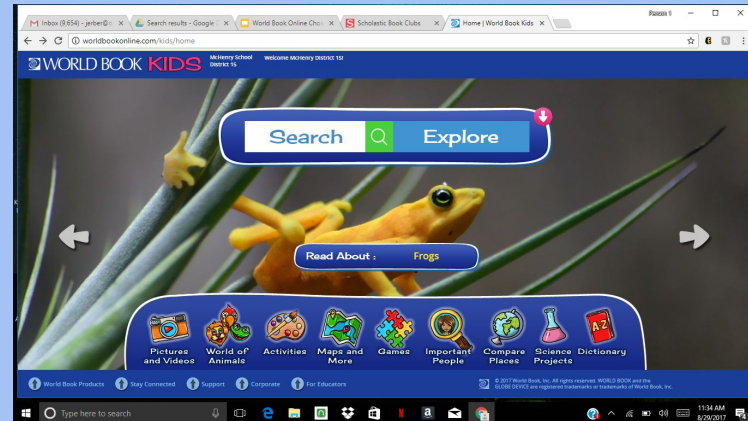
Person 1

Inbox (9,654) - jerber@
Search results - Google
World Book Online Choi
Scholastic Book Clubs
Home | World Book Kids

worldbookonline.com/kids/home

WORLD BOOK KIDS
McHenry School District 15
Welcome McHenry District 15!

Search
Explore

Read About : Frogs

Pictures and Videos
World of Animals
Activities
Maps and More
Games
Important People
Compare Places
Science Projects
Dictionary

A-Z

World Book Products
Stay Connected
Support
Corporate
For Educators

© 2017 World Book, Inc. All rights reserved. WORLD BOOK and the GLOBE DEVICE are registered trademarks or trademarks of World Book, Inc.

Type here to search

11:34 AM
8/29/2017